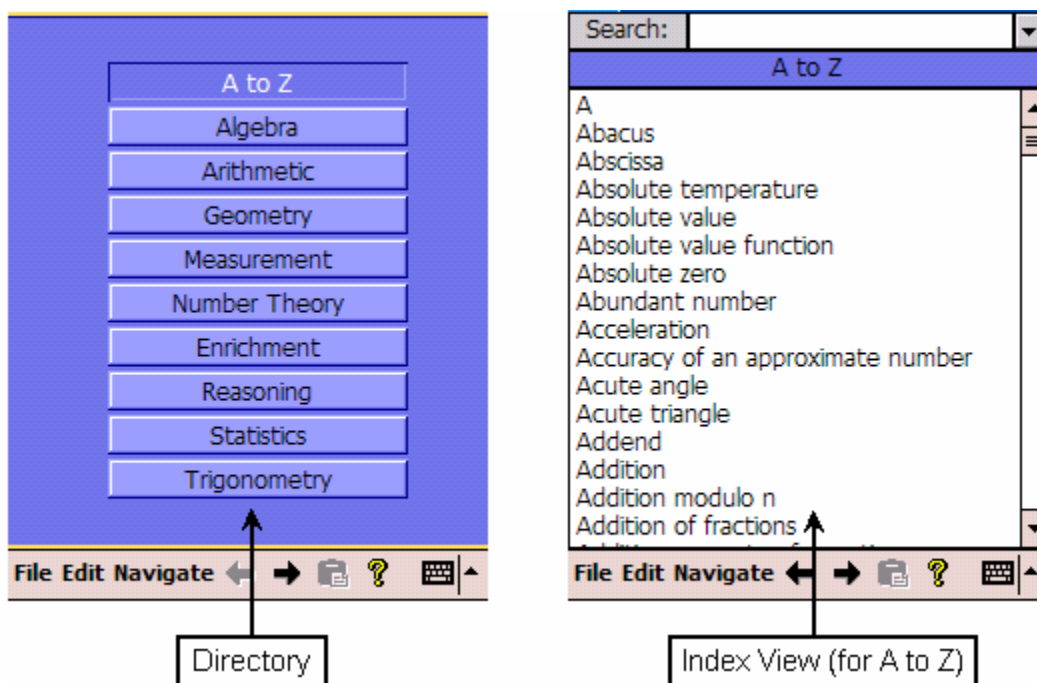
A to Z
Algebra
Arithmetic
Geometry
Measurement
Number Theory
Enrichment
Reasoning
Statistics
Trigonometry

File Edit Navigate

Directory

Search:
A to Z
A
Abacus
Abscissa
Absolute temperature
Absolute value
Absolute value function
Absolute zero
Abundant number
Acceleration
Accuracy of an approximate number
Acute angle
Acute triangle
Addend
Addition
Addition modulo n
Addition of fractions
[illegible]

File Edit Navigate

Index View (for A to Z)